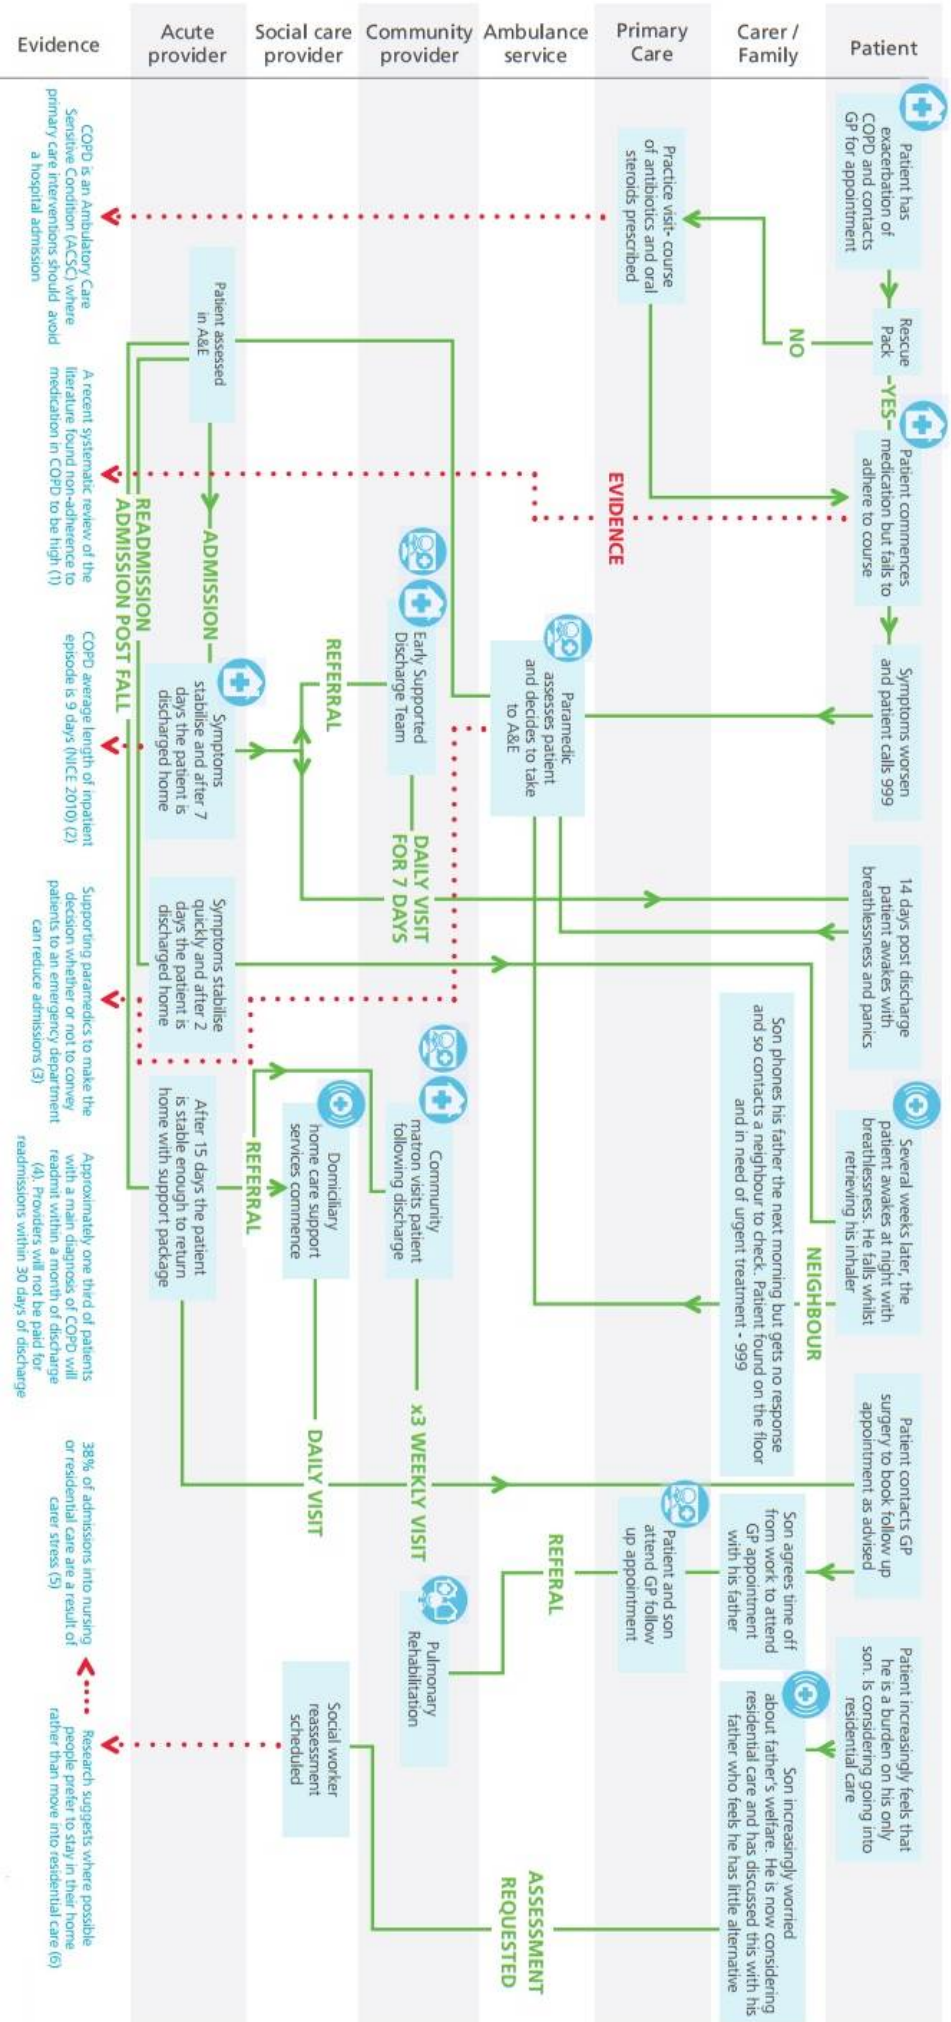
Evidence
Acute provider
Social care provider
Community provider
Ambulance service
Primary Care
Carer / Family
Patient

Patient has exacerbation of COPD and contacts GP for appointment

Practice visit- course of antibiotics and oral steroids prescribed

COPD is an Ambulatory Care Sensitive Condition (ACSC) where primary care interventions should avoid a hospital admission

Rescue Pack

NO

YES

Patient commences medication but fails to adhere to course

EVIDENCE

A recent systematic review of the literature found non-adherence to medication in COPD to be high (1)

Patient assessed in A&E

ADMISSION

READMISSION

ADMISSION POST FALL

Symptoms worsen and patient calls 999

Paramedic assesses patient and decides to take to A&E

Early Supported Discharge Team

REFERRAL

Symptoms stabilise and after 7 days the patient is discharged home

COPD average length of inpatient episode is 9 days (NICE 2010) (2)

DAILY VISIT FOR 7 DAYS

14 days post discharge patient awakes with breathlessness and panics

Symptoms stabilise quickly and after 2 days the patient is discharged home

Supporting paramedics to make the decision whether or not to convey patients to an emergency department can reduce admissions (3)

Son phones his father the next morning but gets no response and so contacts a neighbour to check. Patient found on the floor and in need of urgent treatment - 999

Several weeks later, the patient awakes at night with breathlessness. He falls whilst retrieving his inhaler

NEIGHBOUR

Community matron visits patient following discharge

Domiciliary home care support services commence

REFERRAL

After 15 days the patient is stable enough to return home with support package

Approximately one third of patients with a main diagnosis of COPD will readmit within a month of discharge (4). Providers will not be paid for readmissions within 30 days of discharge

x3 WEEKLY VISIT

DAILY VISIT

Patient contacts GP surgery to book follow up appointment as advised

Son agrees time off from work to attend GP appointment with his father

Patient and son attend GP follow up appointment

REFERAL

Pulmonary Rehabilitation

38% of admissions into nursing or residential care are a result of carer stress (5)

Patient increasingly feels that he is a burden on his only son. Is considering going into residential care

Son increasingly worried about father's welfare. He is now considering residential care and has discussed this with his father who feels he has little alternative

Social worker reassessment scheduled

ASSESSMENT REQUESTED

Research suggests where possible people prefer to stay in their home rather than move into residential care (6)